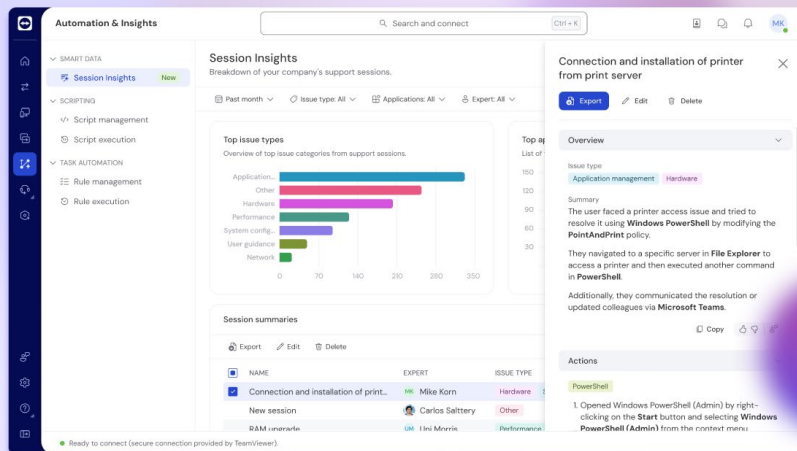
Automation & Insights

Search and connect Ctrl + K

MK

SMART DATA
Session Insights New
SCRIPTING
Script management
Script execution
TASK AUTOMATION
Rule management
Rule execution

Session Insights
Breakdown of your company's support sessions.

Past month | Issue type: All | Applications: All | Expert: All

Top issue types
Overview of top issue categories from support sessions.

Application...
Other
Hardware
Performance
System config...
User guidance
Network

0 70 140 210 280 350

Top ap
List of

150
120
90
60
30
0

Session summaries

Export Edit Delete

| | NAME | EXPERT | ISSUE TYPE |
|---|---|---|---|
| ☑ | Connection and installation of print... | MK Mike Korn | Hardware |
| | New session | Carlos Salttery | Other |
| | RAM upgrade | UM Uni Morris | Performance |

Ready to connect (secure connection provided by TeamViewer).

Connection and installation of printer from print server

Export Edit Delete

Overview

Issue type
Application management Hardware

Summary
The user faced a printer access issue and tried to resolve it using Windows PowerShell by modifying the PointAndPrint policy.

They navigated to a specific server in File Explorer to access a printer and then executed another command in PowerShell.

Additionally, they communicated the resolution or updated colleagues via Microsoft Teams.

Copy

Actions

PowerShell

1. Opened Windows PowerShell (Admin) by right-clicking on the Start button and selecting Windows PowerShell (Admin) from the context menu